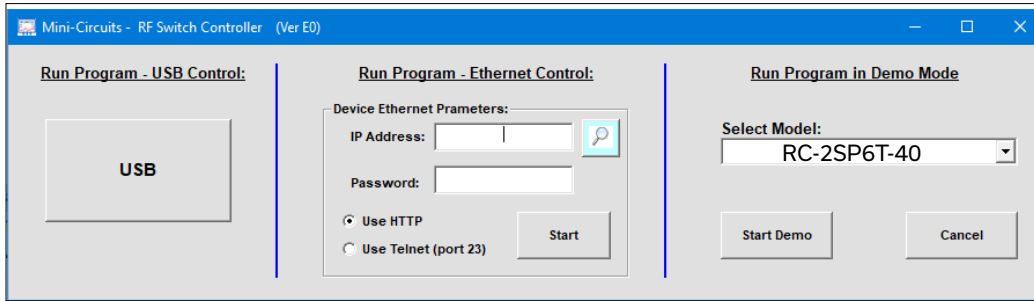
Mini-Circuits - RF Switch Controller (Ver E0)

Run Program - USB Control:

USB

Run Program - Ethernet Control:

Device Ethernet Prameters:

IP Address:

Password:

Use HTTP

Use Telnet (port 23)

Start

Run Program in Demo Mode

Select Model:

RC-2SP6T-40

Start Demo

Cancel